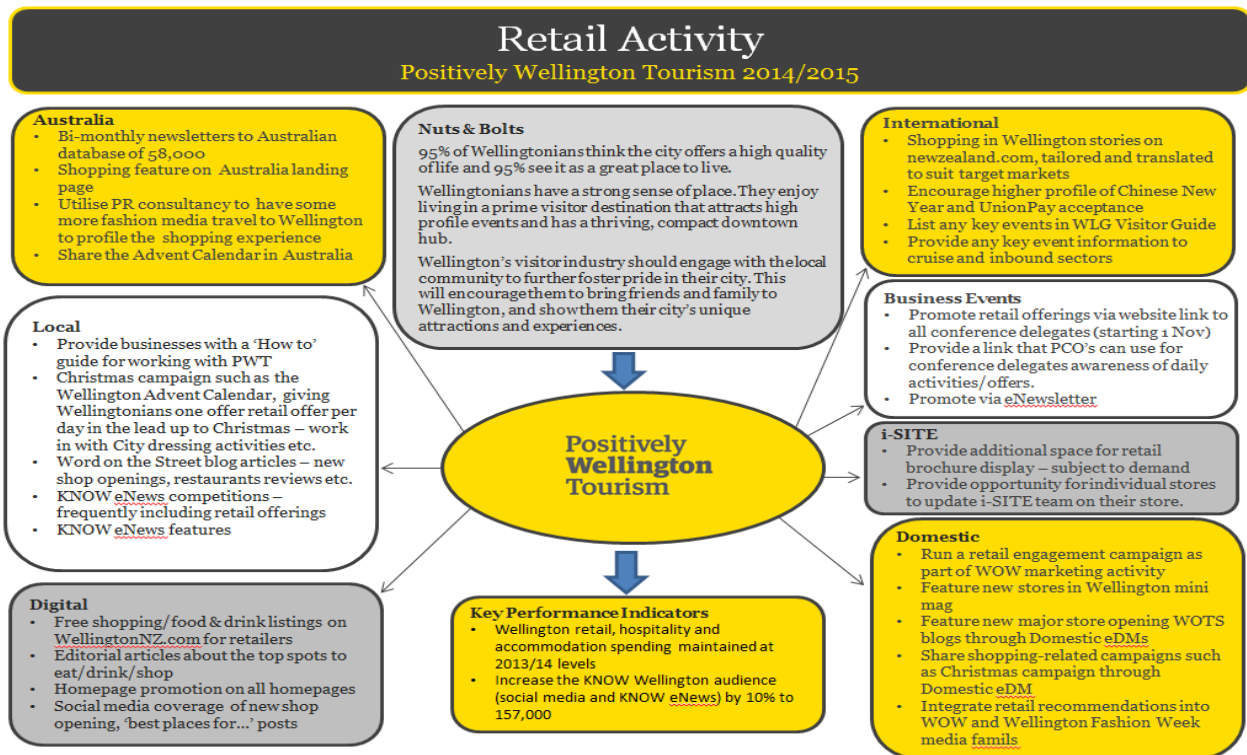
Retail Activity
Positively Wellington Tourism 2014/2015

Australia
- Bi-monthly newsletters to Australian database of 58,000
- Shopping feature on Australia landing page
- Utilise PR consultancy to have some more fashion media travel to Wellington to profile the shopping experience
- Share the Advent Calendar in Australia

Nuts & Bolts
95% of Wellingtonians think the city offers a high quality of life and 95% see it as a great place to live.

Wellingtonians have a strong sense of place. They enjoy living in a prime visitor destination that attracts high profile events and has a thriving, compact downtown hub.

Wellington's visitor industry should engage with the local community to further foster pride in their city. This will encourage them to bring friends and family to Wellington, and show them their city's unique attractions and experiences.

International
- Shopping in Wellington stories on newzealand.com, tailored and translated to suit target markets
- Encourage higher profile of Chinese New Year and UnionPay acceptance
- List any key events in WLG Visitor Guide
- Provide any key event information to cruise and inbound sectors

Business Events
- Promote retail offerings via website link to all conference delegates (starting 1 Nov)
- Provide a link that PCO's can use for conference delegates awareness of daily activities/offers.
- Promote via eNewsletter

Local
- Provide businesses with a 'How to' guide for working with PWT
- Christmas campaign such as the Wellington Advent Calendar, giving Wellingtonians one offer retail offer per day in the lead up to Christmas – work in with City dressing activities etc.
- Word on the Street blog articles – new shop openings, restaurants reviews etc.
- KNOW eNews competitions – frequently including retail offerings
- KNOW eNews features

Positively Wellington Tourism

i-SITE
- Provide additional space for retail brochure display – subject to demand
- Provide opportunity for individual stores to update i-SITE team on their store.

Domestic
- Run a retail engagement campaign as part of WOW marketing activity
- Feature new stores in Wellington mini mag
- Feature new major store opening WOTS blogs through Domestic eDMs
- Share shopping-related campaigns such as Christmas campaign through Domestic eDM
- Integrate retail recommendations into WOW and Wellington Fashion Week media famils

Digital
- Free shopping/food & drink listings on WellingtonNZ.com for retailers
- Editorial articles about the top spots to eat/drink/shop
- Homepage promotion on all homepages
- Social media coverage of new shop opening, 'best places for…' posts

Key Performance Indicators
- Wellington retail, hospitality and accommodation spending maintained at 2013/14 levels
- Increase the KNOW Wellington audience (social media and KNOW eNews) by 10% to 157,000